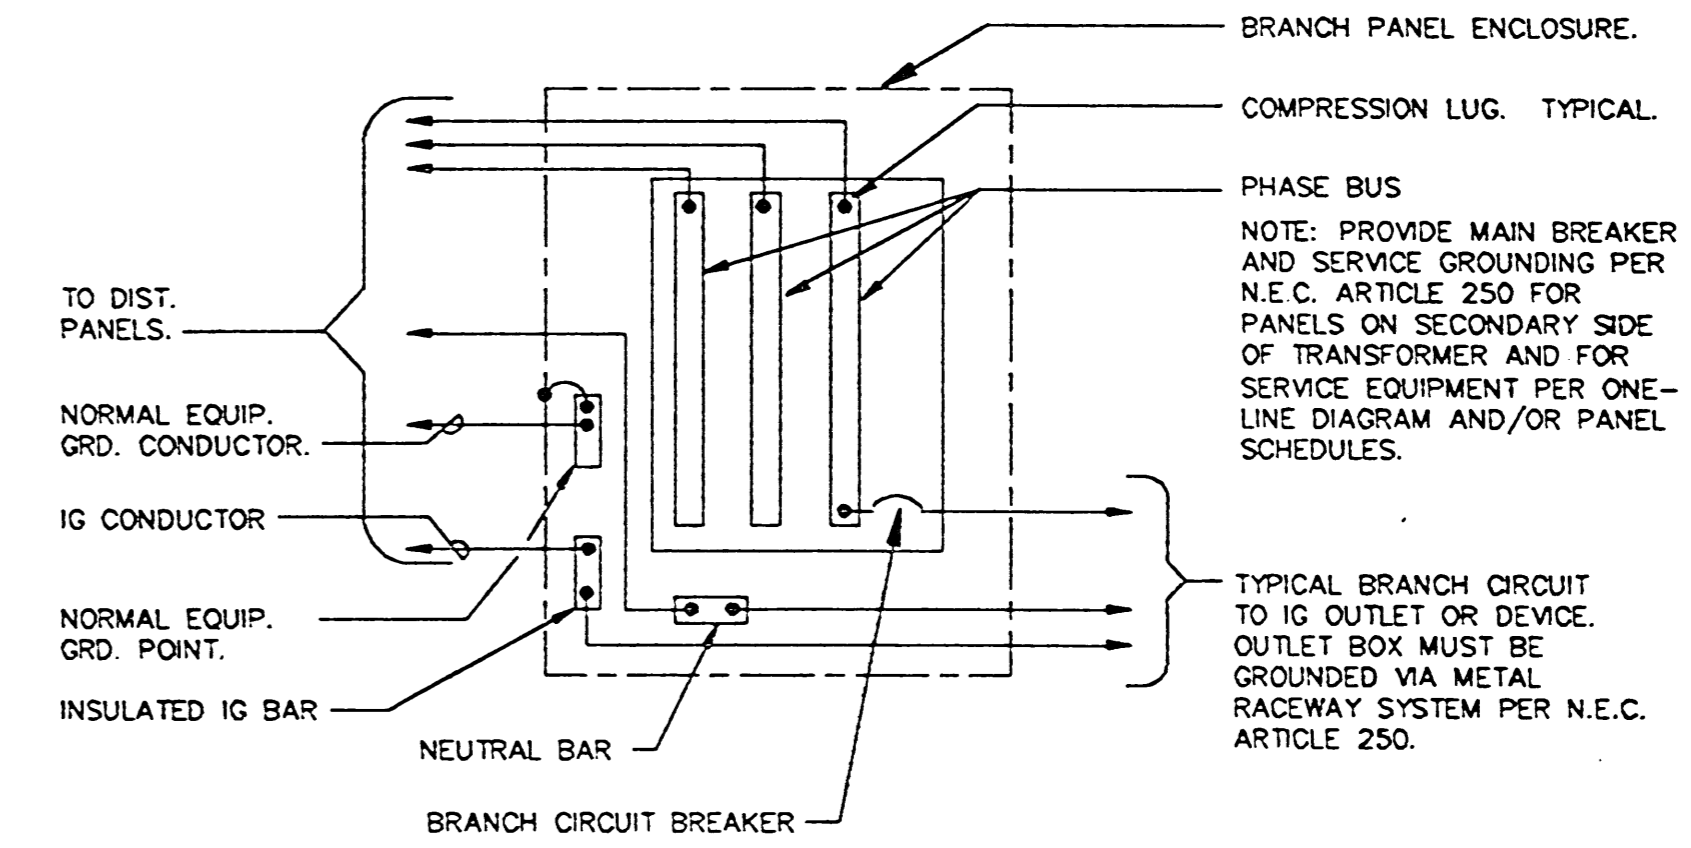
BRANCH PANEL ENCLOSURE.

COMPRESSION LUG. TYPICAL.

PHASE BUS

NOTE: PROVIDE MAIN BREAKER AND SERVICE GROUNDING PER N.E.C. ARTICLE 250 FOR PANELS ON SECONDARY SIDE OF TRANSFORMER AND FOR SERVICE EQUIPMENT PER ONE-LINE DIAGRAM AND/OR PANEL SCHEDULES.

TO DIST. PANELS.

NORMAL EQUIP. GRD. CONDUCTOR.

IG CONDUCTOR

NORMAL EQUIP. GRD. POINT.

INSULATED IG BAR

NEUTRAL BAR

BRANCH CIRCUIT BREAKER

TYPICAL BRANCH CIRCUIT TO IG OUTLET OR DEVICE. OUTLET BOX MUST BE GROUNDED VIA METAL RACEWAY SYSTEM PER N.E.C. ARTICLE 250.